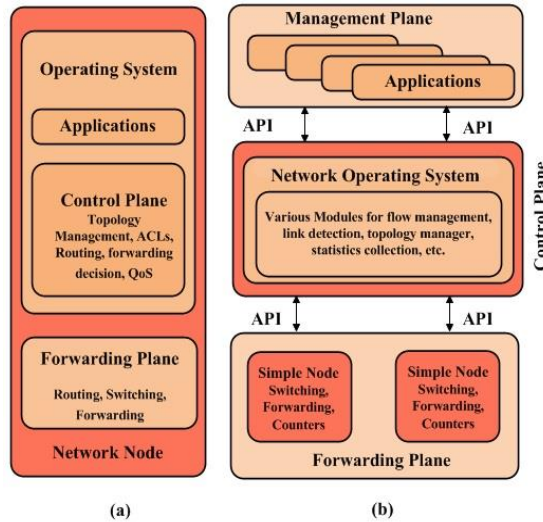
Operating System

Applications

Control Plane
Topology Management, ACLs, Routing, forwarding decision, QoS

Forwarding Plane
Routing, Switching, Forwarding

Network Node

(a)

Management Plane

Applications

API

API

Network Operating System

Various Modules for flow management, link detection, topology manager, statistics collection, etc.

Control Plane

API

API

Simple Node
Switching, Forwarding, Counters

Simple Node
Switching, Forwarding, Counters

Forwarding Plane

(b)